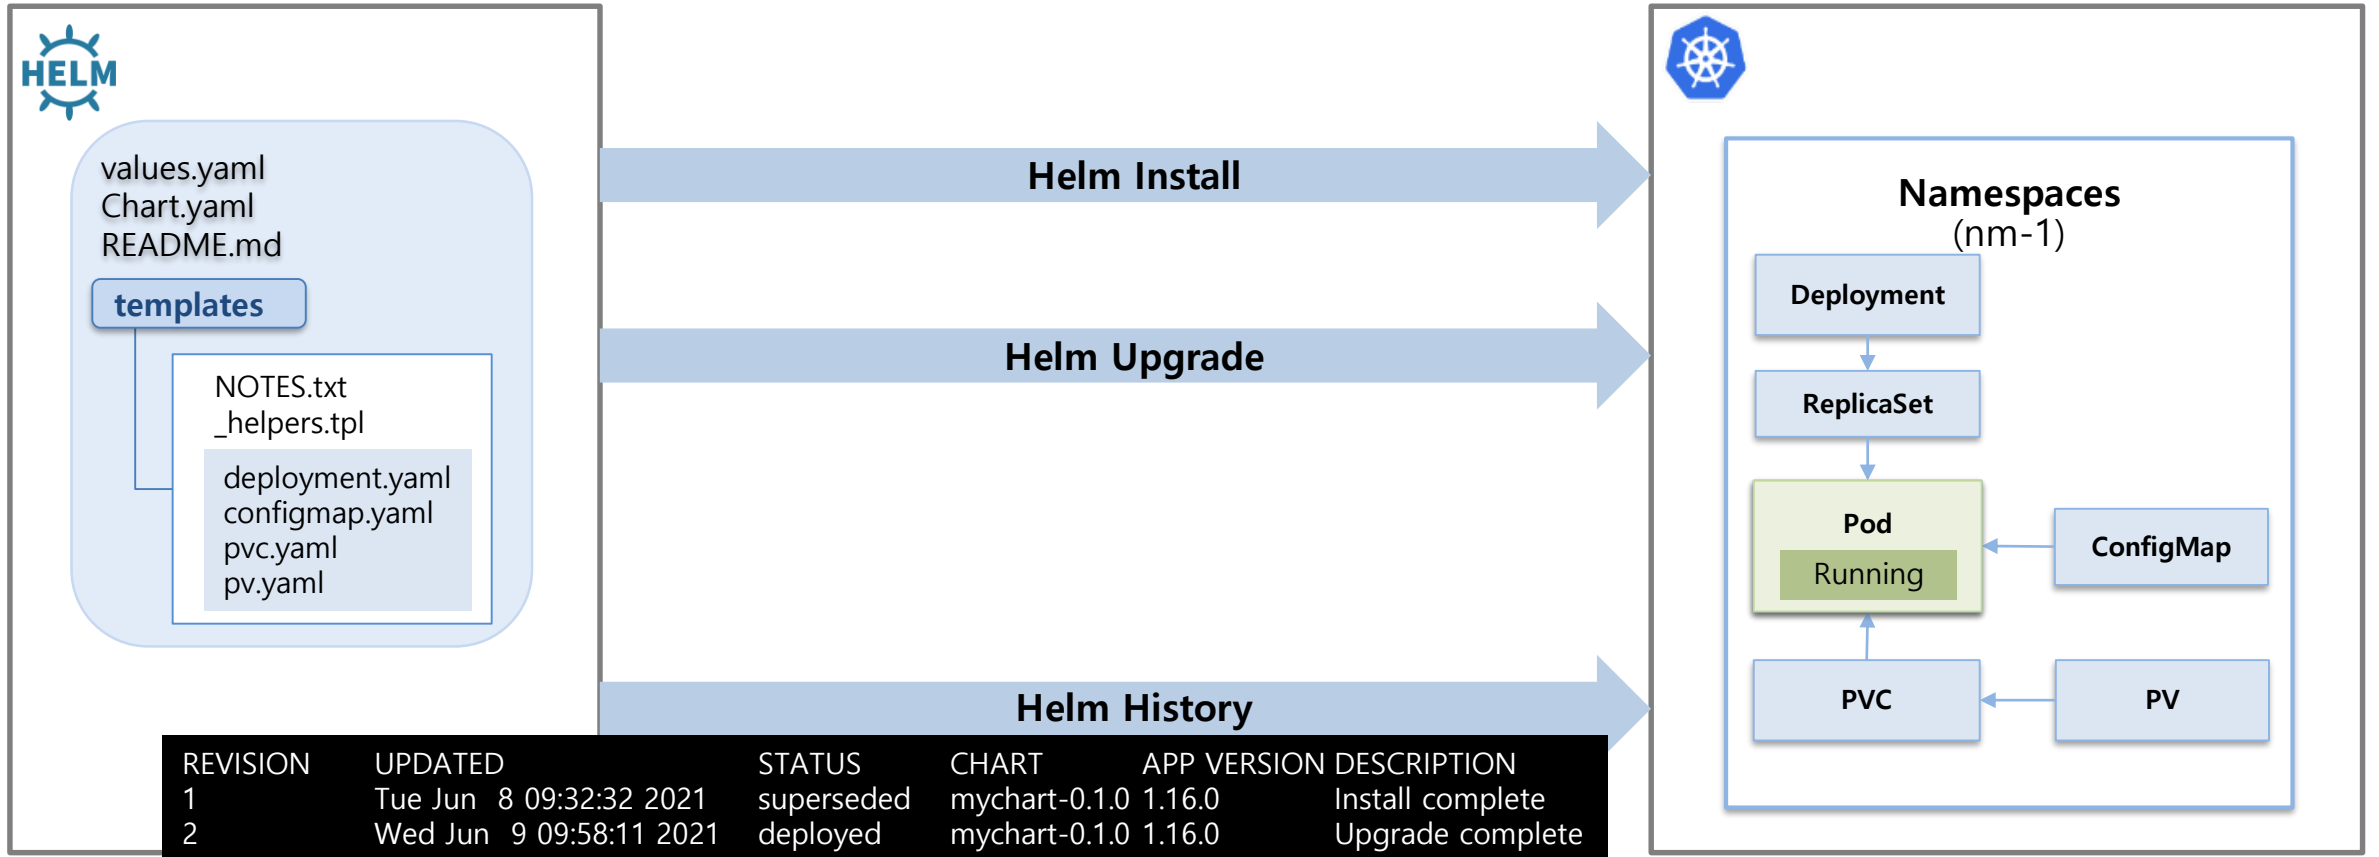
HELM

values.yaml
Chart.yaml
README.md

templates

NOTES.txt
_helpers.tpl

deployment.yaml
configmap.yaml
pvc.yaml
pv.yaml

Helm Install

Helm Upgrade

Helm History

| REVISION | UPDATED | STATUS | CHART | APP VERSION | DESCRIPTION |
|---|---|---|---|---|---|
| 1 | Tue Jun 8 09:32:32 2021 | superseded | mychart-0.1.0 | 1.16.0 | Install complete |
| 2 | Wed Jun 9 09:58:11 2021 | deployed | mychart-0.1.0 | 1.16.0 | Upgrade complete |

Namespaces
(nm-1)

Deployment

ReplicaSet

Pod
Running

ConfigMap

PVC

PV